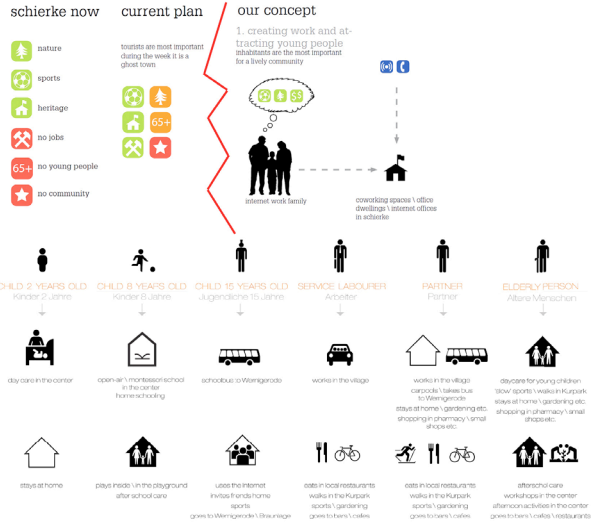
schierke now

nature

sports

heritage

no jobs

65+ no young people

no community

current plan

tourists are most important during the week it is a ghost town

65+

our concept

1. creating work and attracting young people
inhabitants are the most important for a lively community

internet work family

coworking spaces \ office dwellings \ internet offices in schierke

CHILD 2 YEARS OLD
Kinder 2 Jahre

day care in the center

stays at home

CHILD 8 YEARS OLD
Kinder 8 Jahre

open air \ montessori school in the center
home schooling

plays inside \ in the playground
after school care

CHILD 15 YEARS OLD
Jugendliche 15 Jahre

schoolbus to Wernigerode

uses the internet
invites friends home
sports
goes to Wernigerode \ Braunlage

SERVICE LABOURER
Arbeiter

works in the village

eats in local restaurants
walks in the Kurpark
sports \ gardening
goes to bars \ cafes

PARTNER
Partner

walks in the village
carpools \ takes bus to Wernigerode
stays at home \ gardening etc.
shopping in pharmacy \ small shops etc.

eats in local restaurants
walks in the Kurpark
sports \ gardening
goes to bars \ cafes

ELDERLY PERSON
Ältere Menschen

daycare for young children
'slow' sports \ walks in Kurpark
stays at home \ gardening etc.
shopping in pharmacy \ small shops etc.

afterschool care
workshops in the center
afternoon activities in the center
goes to bars \ cafes \ restaurants